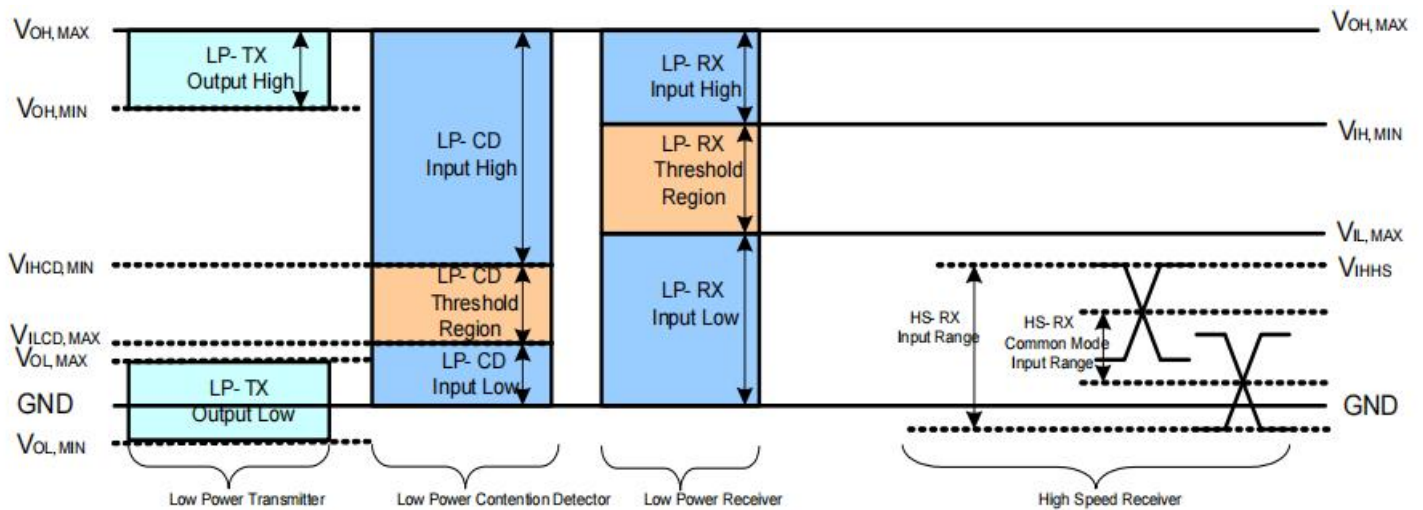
$V_{OH,MAX}$
$V_{OH,MIN}$
$V_{IHCD,MIN}$
$V_{ILCD,MAX}$
$V_{OL,MAX}$
GND
$V_{OL,MIN}$

LP- TX
Output High

LP- TX
Output Low

LP- CD
Input High

LP- CD
Threshold
Region

LP- CD
Input Low

LP- RX
Input High

LP- RX
Threshold
Region

LP- RX
Input Low

$V_{OH,MAX}$
$V_{IH,MIN}$
$V_{IL,MAX}$
$V_{IHHS}$
GND

HS- RX
Input Range

HS- RX
Common Mode
Input Range

Low Power Transmitter
Low Power Contention Detector
Low Power Receiver
High Speed Receiver